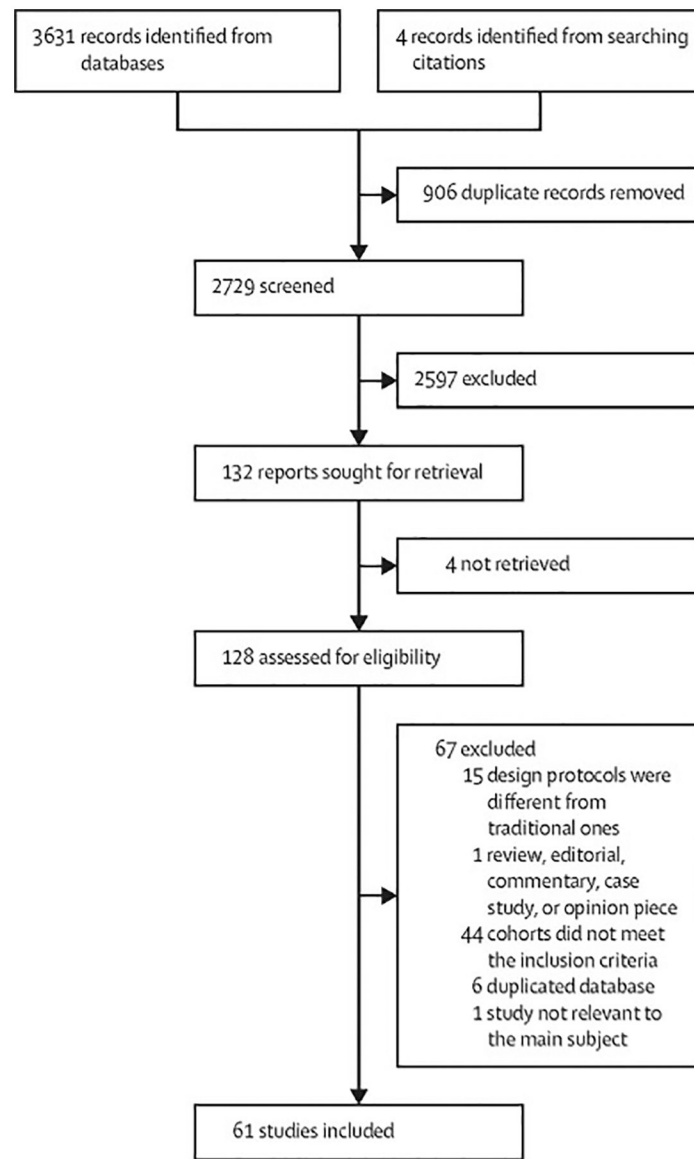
3631 records identified from databases

4 records identified from searching citations

906 duplicate records removed

2729 screened

2597 excluded

132 reports sought for retrieval

4 not retrieved

128 assessed for eligibility

67 excluded
15 design protocols were different from traditional ones
1 review, editorial, commentary, case study, or opinion piece
44 cohorts did not meet the inclusion criteria
6 duplicated database
1 study not relevant to the main subject

61 studies included